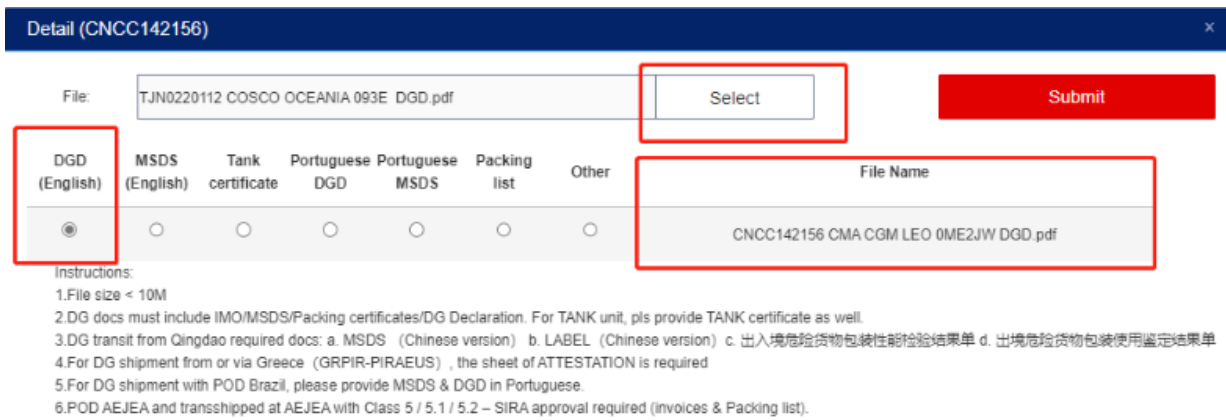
Detail (CNCC142156)

×

File: TJN0220112 COSCO OCEANIA 093E DGD.pdf

Select

Submit

| DGD (English) | MSDS (English) | Tank certificate | Portuguese DGD | Portuguese MSDS | Packing list | Other | File Name |
|---|---|---|---|---|---|---|---|
| ◉ | ○ | ○ | ○ | ○ | ○ | ○ | CNCC142156 CMA CGM LEO 0ME2JW DGD.pdf |

Instructions:
1.File size < 10M
2.DG docs must include IMO/MSDS/Packing certificates/DG Declaration. For TANK unit, pls provide TANK certificate as well.
3.DG transit from Qingdao required docs: a. MSDS (Chinese version) b. LABEL (Chinese version) c. 出入境危险货物包装性能检验结果单 d. 出境危险货物包装使用鉴定结果单
4.For DG shipment from or via Greece (GRPIR-PIRAEUS), the sheet of ATTESTATION is required
5.For DG shipment with POD Brazil, please provide MSDS & DGD in Portuguese.
6.POD AEJEA and transshipped at AEJEA with Class 5 / 5.1 / 5.2 – SIRA approval required (invoices & Packing list).